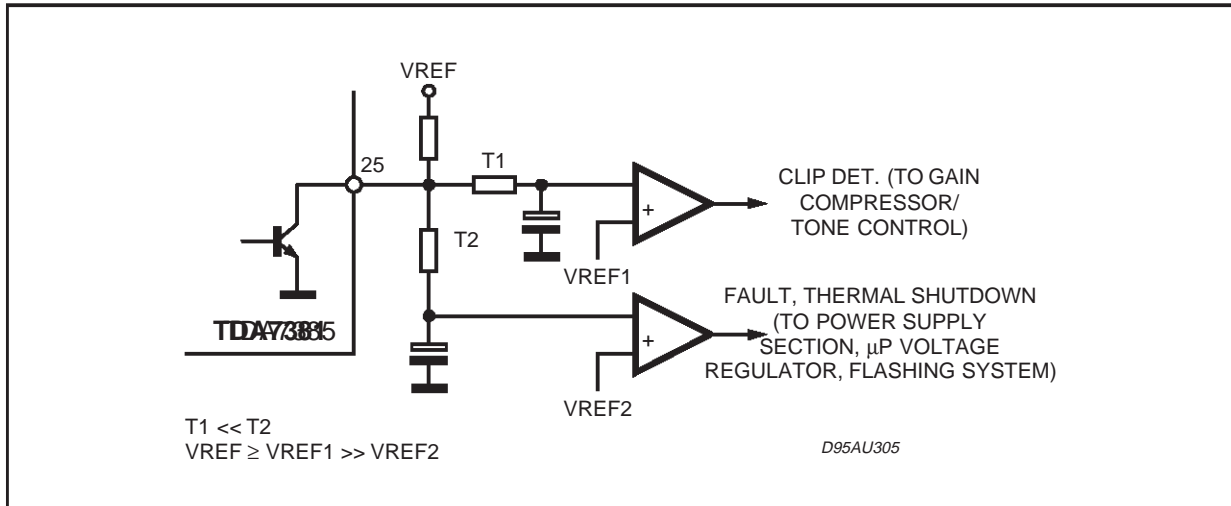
VREF

25

T1

T2

CLIP DET. (TO GAIN COMPRESSOR/ TONE CONTROL)

+

VREF1

FAULT, THERMAL SHUTDOWN (TO POWER SUPPLY SECTION, µP VOLTAGE REGULATOR, FLASHING SYSTEM)

+

VREF2

TDA7385

T1 << T2
VREF ≥ VREF1 >> VREF2

D95AU305